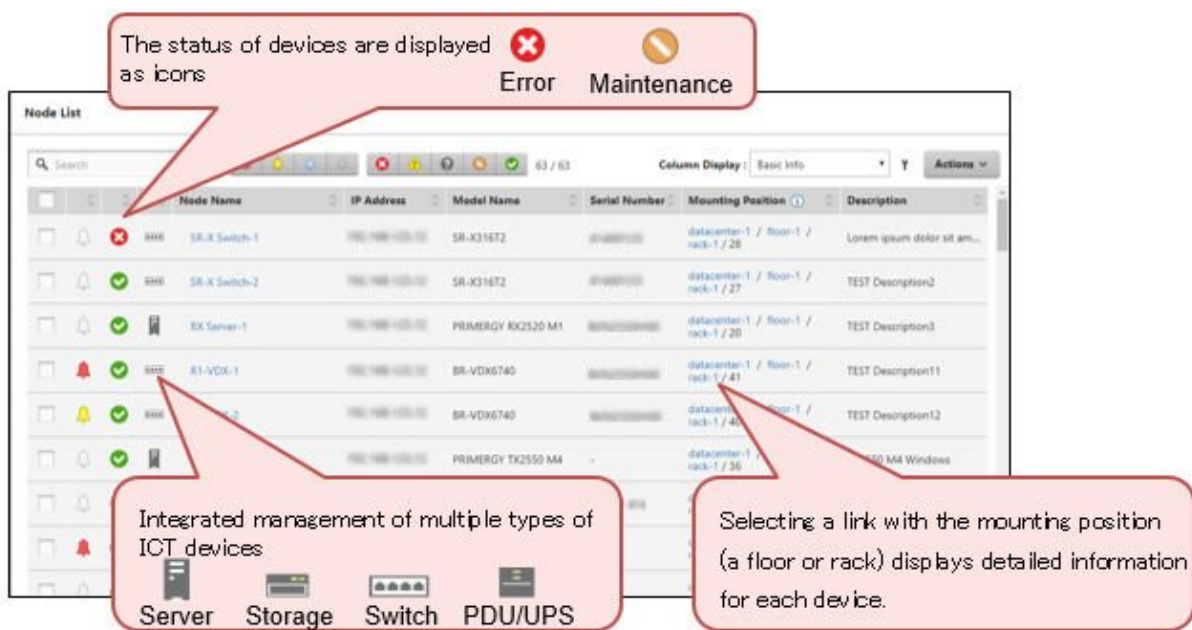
The status of devices are displayed as icons

Error Maintenance

Node List

Search

63 / 63

Column Display : Basic Info

Actions

| | | | | Node Name | IP Address | Model Name | Serial Number | Mounting Position | Description |
|---|---|---|---|---|---|---|---|---|---|
| | | | | SR-X Switch-1 | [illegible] | SR-X316T2 | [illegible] | datacenter-1 / floor-1 / rack-1 / 28 | Lorem ipsum dolor sit am... |
| | | | | SR-X Switch-2 | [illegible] | SR-X316T2 | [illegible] | datacenter-1 / floor-1 / rack-1 / 27 | TEST Description2 |
| | | | | RX Server-1 | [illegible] | PRIMERGY RX2520 M1 | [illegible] | datacenter-1 / floor-1 / rack-1 / 20 | TEST Description3 |
| | | | | R1-VDX-1 | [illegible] | BR-VDX6740 | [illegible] | datacenter-1 / floor-1 / rack-1 / 41 | TEST Description11 |
| | | | | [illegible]-2 | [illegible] | BR-VDX6740 | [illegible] | datacent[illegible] floor-1 / rack-1 / 40 | TEST Description12 |
| | | | | | | PRIMERGY TX2550 M4 | - | datacenter-1 / rack-1 / 36 | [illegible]50 M4 Windows |

Integrated management of multiple types of ICT devices

Server Storage Switch PDU/UPS

Selecting a link with the mounting position (a floor or rack) displays detailed information for each device.